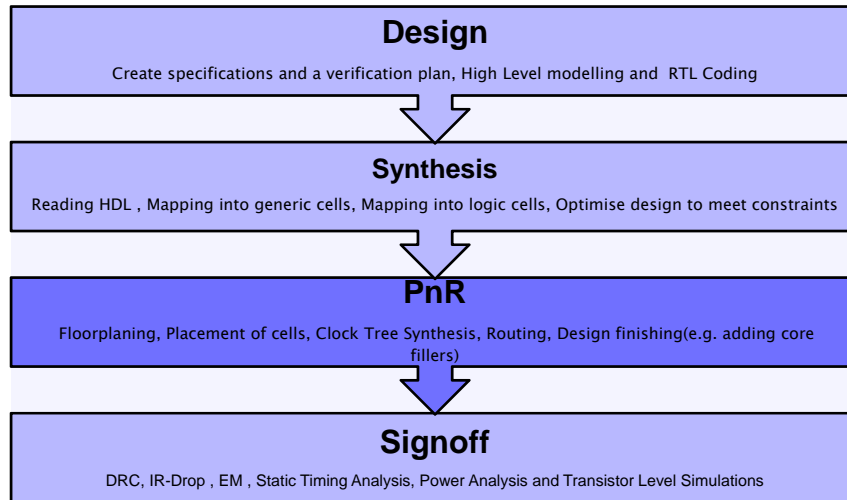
Design

Create specifications and a verification plan, High Level modelling and RTL Coding

Synthesis

Reading HDL , Mapping into generic cells, Mapping into logic cells, Optimise design to meet constraints

PnR

Floorplaning, Placement of cells, Clock Tree Synthesis, Routing, Design finishing(e.g. adding core fillers)

Signoff

DRC, IR-Drop , EM , Static Timing Analysis, Power Analysis and Transistor Level Simulations